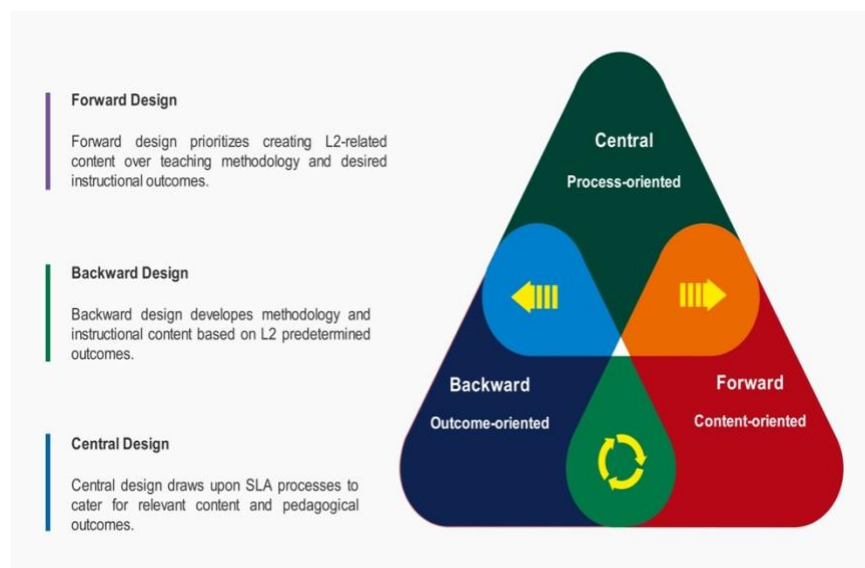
Forward Design

Forward design prioritizes creating L2-related content over teaching methodology and desired instructional outcomes.

Backward Design

Backward design developes methodology and instructional content based on L2 predetermined outcomes.

Central Design

Central design draws upon SLA processes to cater for relevant content and pedagogical outcomes.

Central
Process-oriented

Backward
Outcome-oriented

Forward
Content-oriented